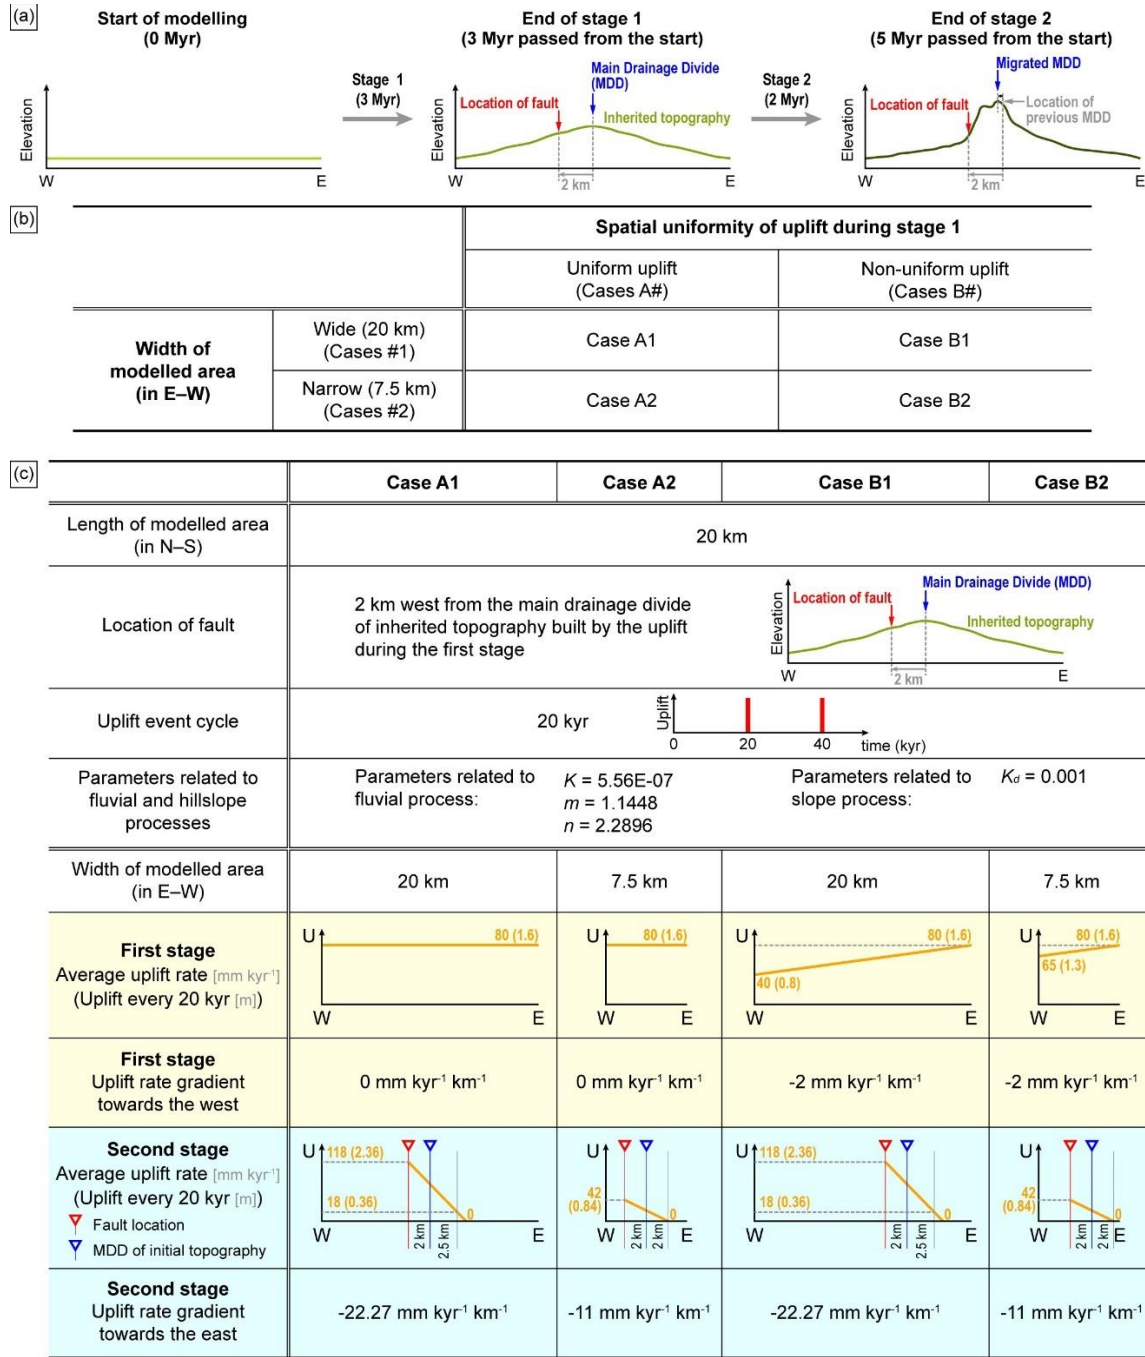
(a)

Start of modelling
(0 Myr)

Elevation

W E

Stage 1
(3 Myr)

End of stage 1
(3 Myr passed from the start)

Main Drainage Divide (MDD)

Location of fault

Inherited topography

Elevation

W 2 km E

Stage 2
(2 Myr)

End of stage 2
(5 Myr passed from the start)

Migrated MDD

Location of fault

Location of previous MDD

Elevation

W 2 km E

(b)

| | | Spatial uniformity of uplift during stage 1 | |
|---|---|---|---|
| | | Uniform uplift (Cases A#) | Non-uniform uplift (Cases B#) |
| Width of modelled area (in E–W) | Wide (20 km) (Cases #1) | Case A1 | Case B1 |
| | Narrow (7.5 km) (Cases #2) | Case A2 | Case B2 |

(c)

| | Case A1 | Case A2 | Case B1 | Case B2 |
|---|---|---|---|---|
| Length of modelled area (in N–S) | 20 km | | | |
| Location of fault | 2 km west from the main drainage divide of inherited topography built by the uplift during the first stage (Main Drainage Divide (MDD); Location of fault; Inherited topography; Elevation; W; 2 km; E) | | | |
| Uplift event cycle | 20 kyr (Uplift; 0; 20; 40; time (kyr)) | | | |
| Parameters related to fluvial and hillslope processes | Parameters related to fluvial process: $K$ = 5.56E-07, $m$ = 1.1448, $n$ = 2.2896 | | Parameters related to slope process: $K_d$ = 0.001 | |
| Width of modelled area (in E–W) | 20 km | 7.5 km | 20 km | 7.5 km |
| First stage Average uplift rate [mm kyr$^{-1}$] (Uplift every 20 kyr [m]) | U 80 (1.6) W E | U 80 (1.6) W E | U 80 (1.6) 40 (0.8) W E | U 80 (1.6) 65 (1.3) W E |
| First stage Uplift rate gradient towards the west | 0 mm kyr$^{-1}$ km$^{-1}$ | 0 mm kyr$^{-1}$ km$^{-1}$ | -2 mm kyr$^{-1}$ km$^{-1}$ | -2 mm kyr$^{-1}$ km$^{-1}$ |
| Second stage Average uplift rate [mm kyr$^{-1}$] (Uplift every 20 kyr [m]) Fault location; MDD of initial topography | U 118 (2.36) 18 (0.36) 0 W 2 km 2.5 km E | U 42 (0.84) 0 W 2 km 2 km E | U 118 (2.36) 18 (0.36) 0 W 2 km 2.5 km E | U 42 (0.84) 0 W 2 km 2 km E |
| Second stage Uplift rate gradient towards the east | -22.27 mm kyr$^{-1}$ km$^{-1}$ | -11 mm kyr$^{-1}$ km$^{-1}$ | -22.27 mm kyr$^{-1}$ km$^{-1}$ | -11 mm kyr$^{-1}$ km$^{-1}$ |